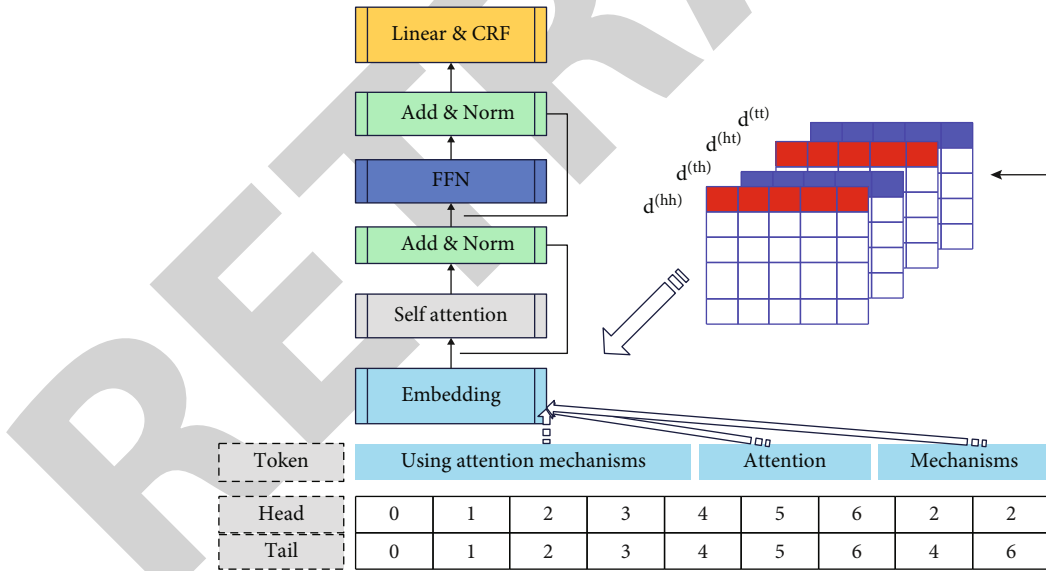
Linear & CRF

Add & Norm

FFN

Add & Norm

Self attention

Embedding

$d^{(tt)}$
$d^{(ht)}$
$d^{(th)}$
$d^{(hh)}$

| Token | Using attention mechanisms | | | | | | Attention | Mechanisms |
|---|---|---|---|---|---|---|---|---|
| Head | 0 | 1 | 2 | 3 | 4 | 5 | 6 | 2 | 2 |
| Tail | 0 | 1 | 2 | 3 | 4 | 5 | 6 | 4 | 6 |

RETRACTED